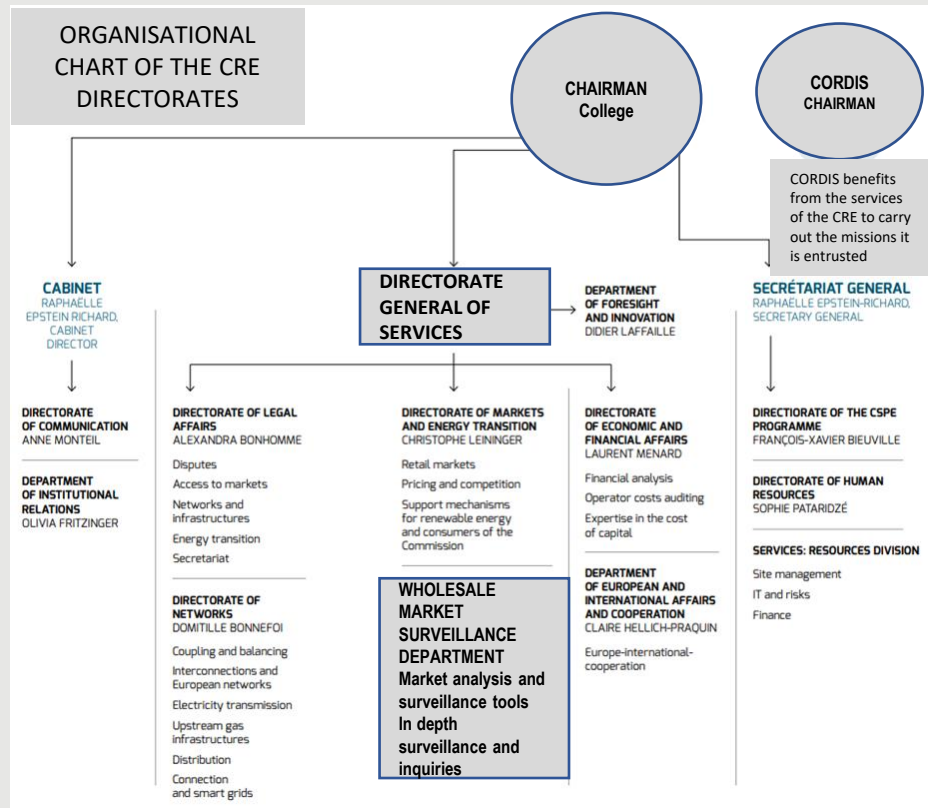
ORGANISATIONAL CHART OF THE CRE DIRECTORATES

CHAIRMAN
College

CORDIS
CHAIRMAN

CORDIS benefits from the services of the CRE to carry out the missions it is entrusted

CABINET
RAPHAËLLE EPSTEIN RICHARD, CABINET DIRECTOR

DIRECTORATE GENERAL OF SERVICES

DEPARTMENT OF FORESIGHT AND INNOVATION
DIDIER LAFFAILLE

SECRÉTARIAT GENERAL
RAPHAËLLE EPSTEIN-RICHARD, SECRETARY GENERAL

DIRECTORATE OF COMMUNICATION
ANNE MONTEIL

DEPARTMENT OF INSTITUTIONAL RELATIONS
OLIVIA FRITZINGER

DIRECTORATE OF LEGAL AFFAIRS
ALEXANDRA BONHOMME

Disputes
Access to markets
Networks and infrastructures
Energy transition
Secretariat

DIRECTORATE OF NETWORKS
DOMITILLE BONNEFOI

Coupling and balancing
Interconnections and European networks
Electricity transmission
Upstream gas infrastructures
Distribution
Connection and smart grids

DIRECTORATE OF MARKETS AND ENERGY TRANSITION
CHRISTOPHE LEININGER

Retail markets
Pricing and competition
Support mechanisms for renewable energy and consumers of the Commission

WHOLESALE MARKET SURVEILLANCE DEPARTMENT
Market analysis and surveillance tools
In depth surveillance and inquiries

DIRECTORATE OF ECONOMIC AND FINANCIAL AFFAIRS
LAURENT MENARD

Financial analysis
Operator costs auditing
Expertise in the cost of capital

DEPARTMENT OF EUROPEAN AND INTERNATIONAL AFFAIRS AND COOPERATION
CLAIRE HELLICH-PRAQUIN

Europe-international-cooperation

DIRECTIORATE OF THE CSPE PROGRAMME
FRANÇOIS-XAVIER BIEUVILLE

DIRECTORATE OF HUMAN RESOURCES
SOPHIE PATARIDZÉ

SERVICES: RESOURCES DIVISION
Site management
IT and risks
Finance